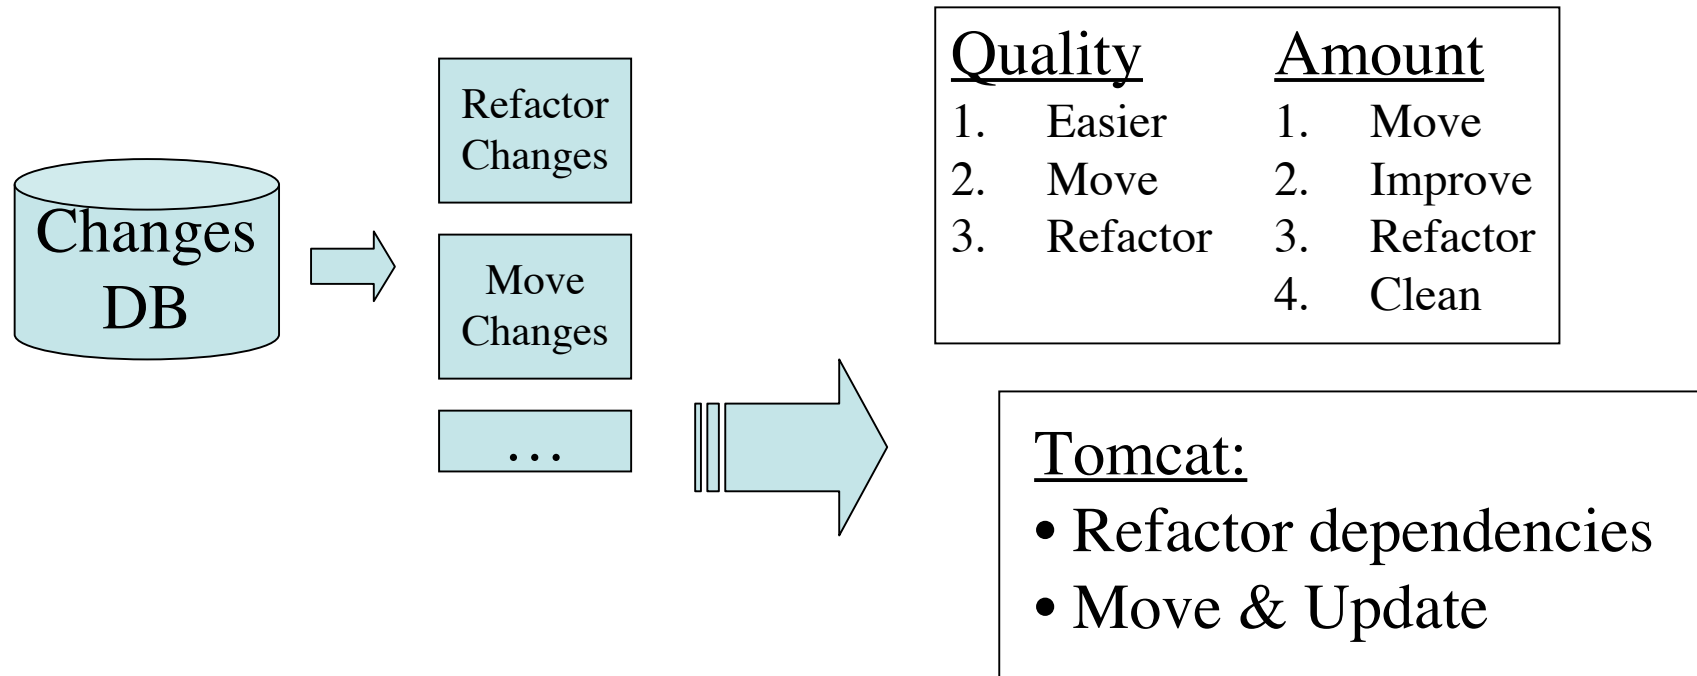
Changes DB

Refactor Changes

Move Changes

…

| Quality | | Amount | |
|---|---|---|---|
| 1. | Easier | 1. | Move |
| 2. | Move | 2. | Improve |
| 3. | Refactor | 3. | Refactor |
| | | 4. | Clean |

Tomcat:
• Refactor dependencies
• Move & Update